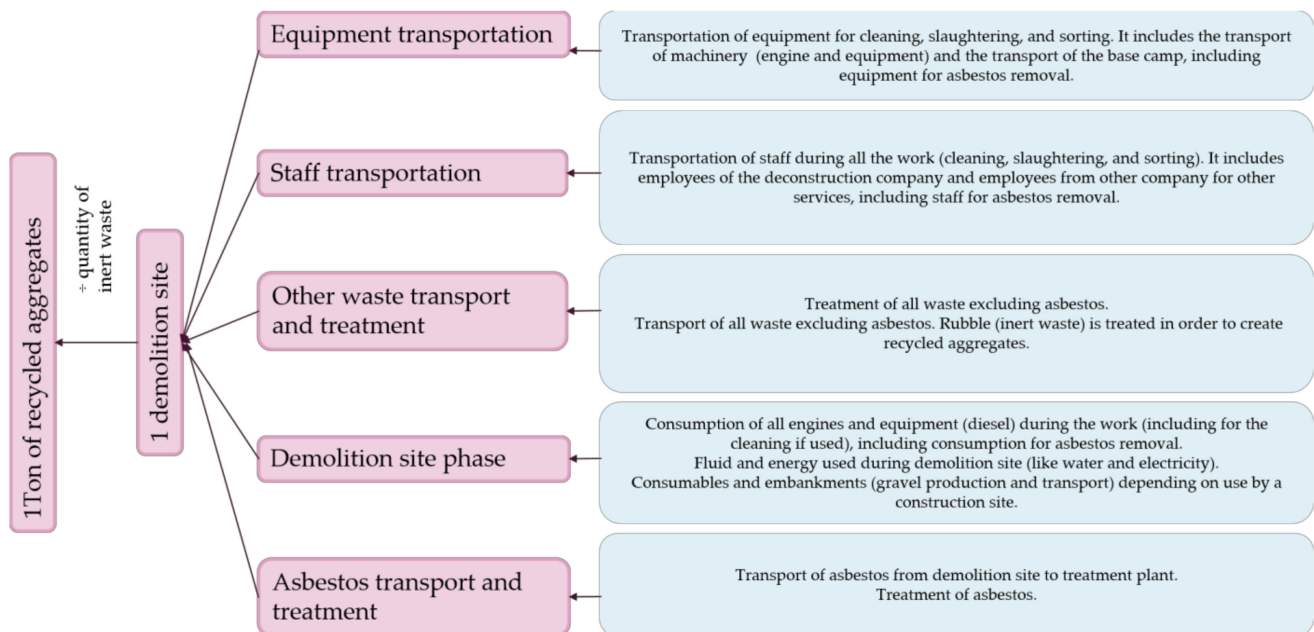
1Ton of recycled aggregates

÷ quantity of inert waste

1 demolition site

Equipment transportation

Transportation of equipment for cleaning, slaughtering, and sorting. It includes the transport of machinery (engine and equipment) and the transport of the base camp, including equipment for asbestos removal.

Staff transportation

Transportation of staff during all the work (cleaning, slaughtering, and sorting). It includes employees of the deconstruction company and employees from other company for other services, including staff for asbestos removal.

Other waste transport and treatment

Treatment of all waste excluding asbestos.
Transport of all waste excluding asbestos. Rubble (inert waste) is treated in order to create recycled aggregates.

Demolition site phase

Consumption of all engines and equipment (diesel) during the work (including for the cleaning if used), including consumption for asbestos removal.
Fluid and energy used during demolition site (like water and electricity).
Consumables and embankments (gravel production and transport) depending on use by a construction site.

Asbestos transport and treatment

Transport of asbestos from demolition site to treatment plant.
Treatment of asbestos.